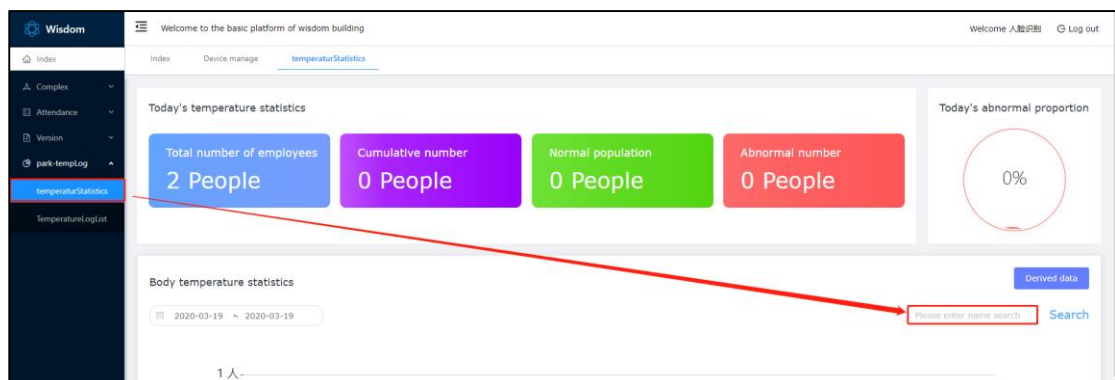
Wisdom

Index

Complex

Attendance

Version

park-tempLog

temperaturStatistics

TemperatureLogList

Welcome to the basic platform of wisdom building

Welcome 人脸识别 Log out

Index Device manage temperaturStatistics

Today's temperature statistics

Total number of employees
2 People

Cumulative number
0 People

Normal population
0 People

Abnormal number
0 People

Today's abnormal proportion

0%

Body temperature statistics

Derived data

2020-03-19 ~ 2020-03-19

Please enter name search

Search

1人-